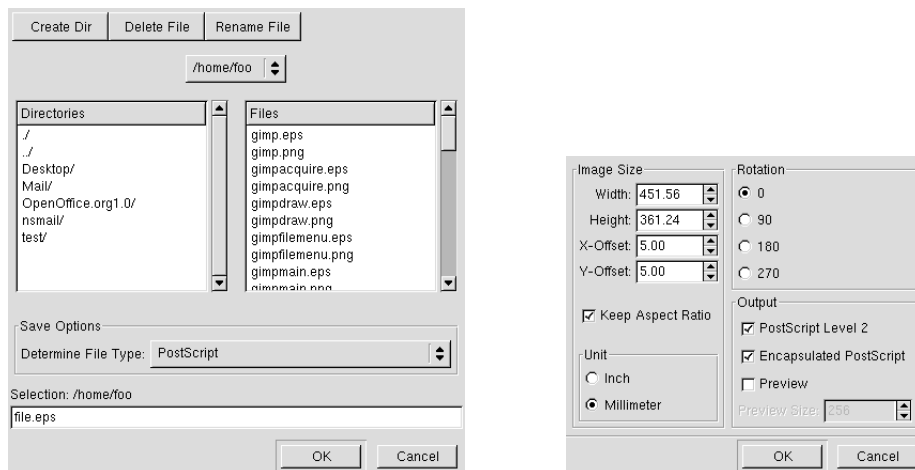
Create Dir | Delete File | Rename File

/home/foo

| Directories |
|---|
| ./ |
| ../ |
| Desktop/ |
| Mail/ |
| OpenOffice.org1.0/ |
| nsmail/ |
| test/ |

| Files |
|---|
| gimp.eps |
| gimp.png |
| gimpacquire.eps |
| gimpacquire.png |
| gimpdraw.eps |
| gimpdraw.png |
| gimpfilemenu.eps |
| gimpfilemenu.png |
| gimpmain.eps |
| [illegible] |

Save Options
Determine File Type: PostScript

Selection: /home/foo
file.eps

OK Cancel

Image Size
Width: 451.56
Height: 361.24
X-Offset: 5.00
Y-Offset: 5.00

Keep Aspect Ratio

Unit
Inch
Millimeter

Rotation
0
90
180
270

Output
PostScript Level 2
Encapsulated PostScript
Preview
Preview Size: 256

OK Cancel